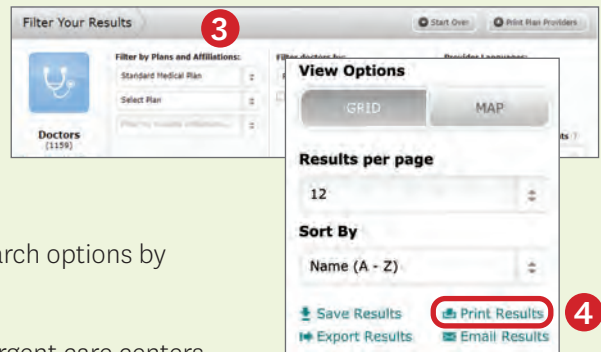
Filter Your Results

3

Start Over

Print Plan Providers

Doctors
(1159)

Filter by Plans and Affiliations:

Standard Medical Plan

Select Plan

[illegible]

Filter doctors by:

Provider Languages:

View Options

GRID

MAP

Results per page

12

Sort By

Name (A - Z)

Save Results

Print Results

4

Export Results

Email Results

arch options by

rgent care centers